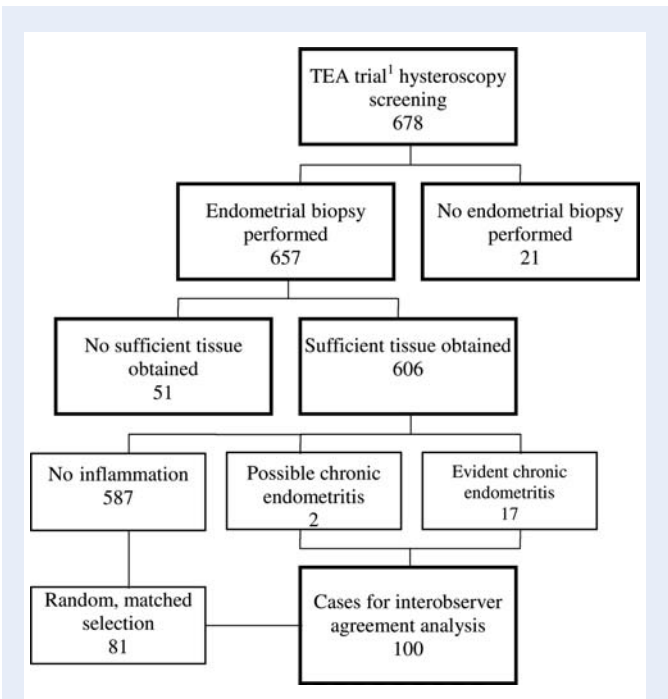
TEA trial$^1$ hysteroscopy screening
678

Endometrial biopsy performed
657

No endometrial biopsy performed
21

No sufficient tissue obtained
51

Sufficient tissue obtained
606

No inflammation
587

Possible chronic endometritis
2

Evident chronic endometritis
17

Random, matched selection
81

Cases for interobserver agreement analysis
100